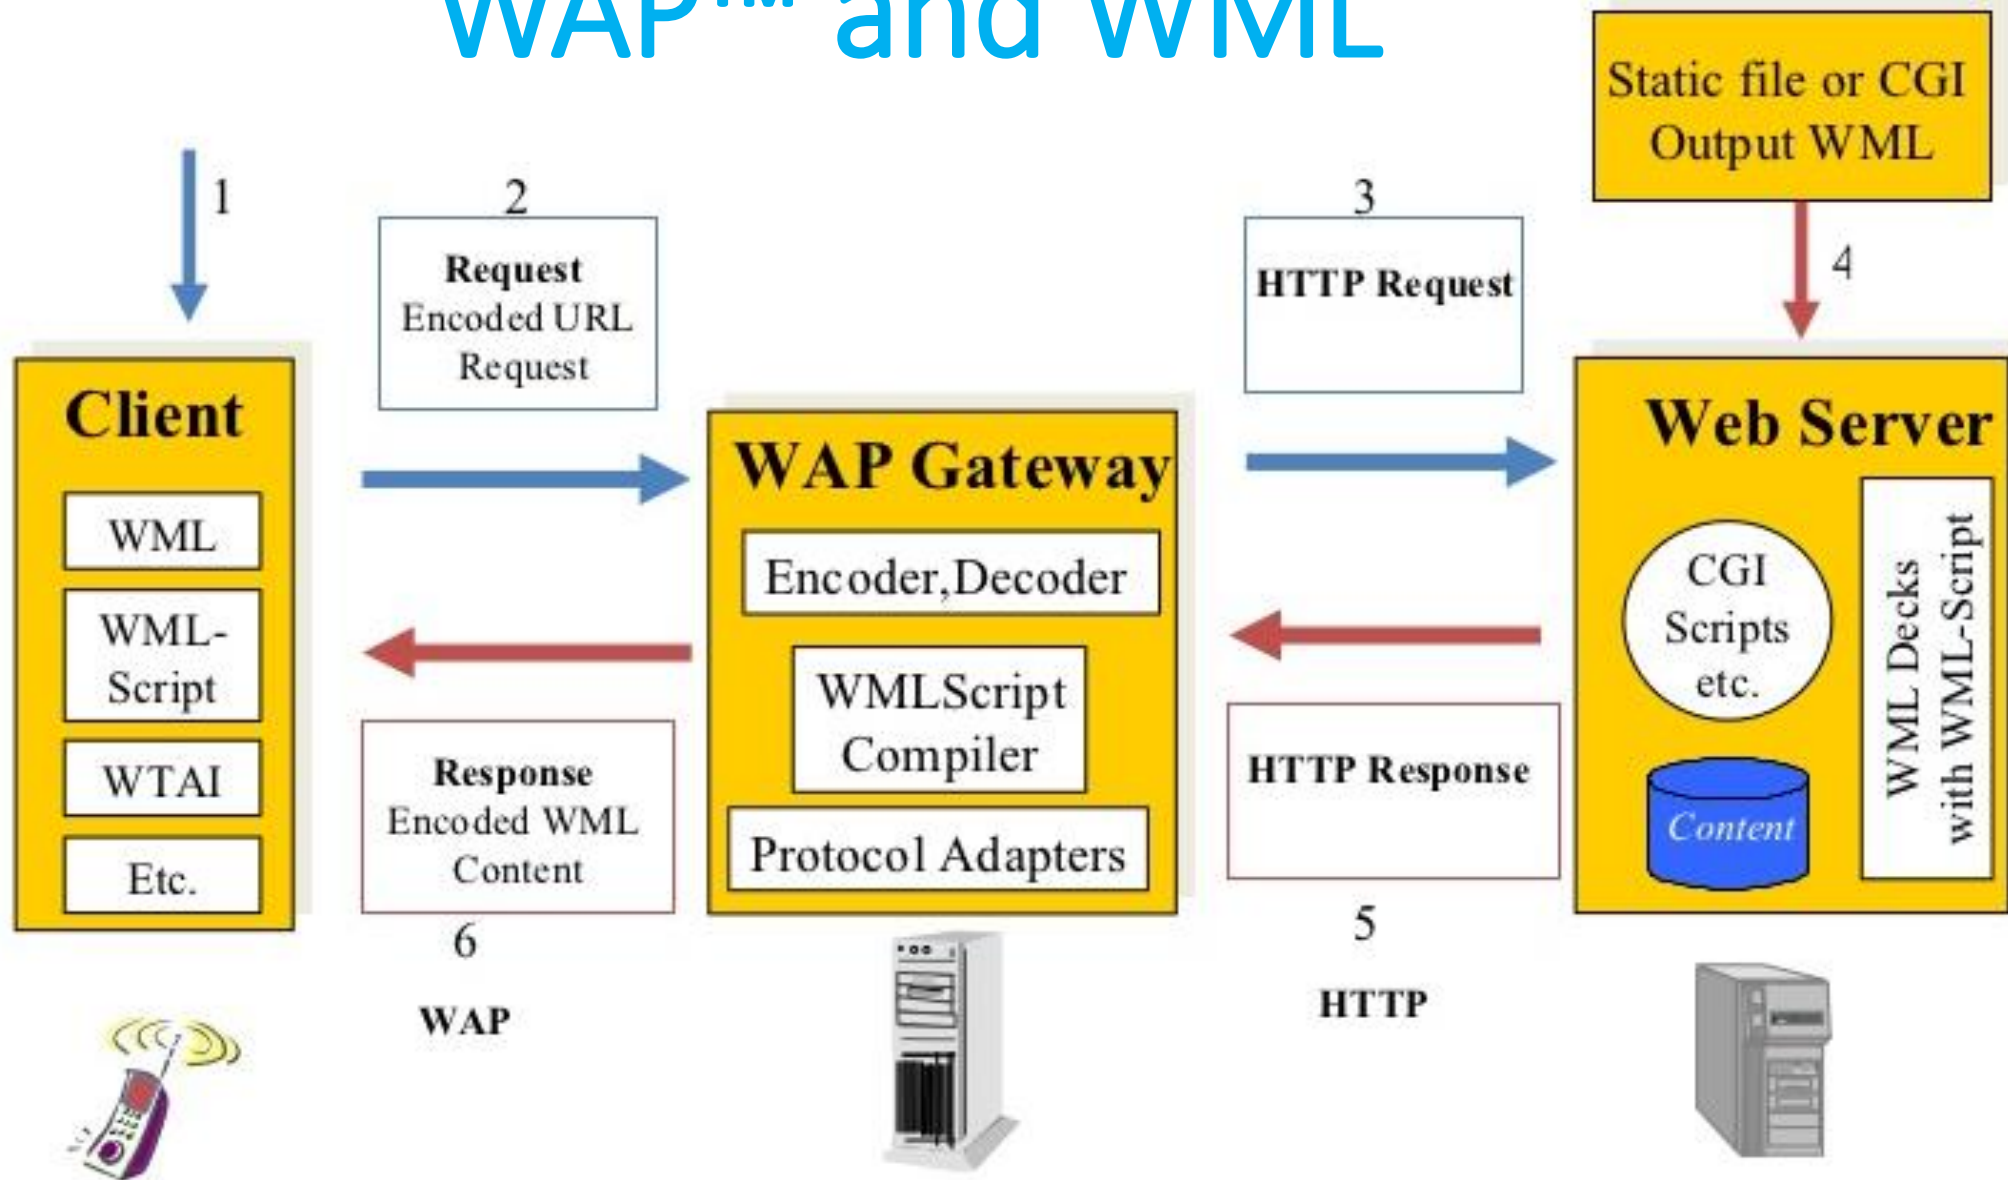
WAP™ and WML

Static file or CGI Output WML

1

2

Request Encoded URL Request

3

HTTP Request

4

Client

WML

WML-Script

WTAI

Etc.

WAP Gateway

Encoder,Decoder

WMLScript Compiler

Protocol Adapters

Web Server

CGI Scripts etc.

Content

WML Decks with WML-Script

Response Encoded WML Content

HTTP Response

6

5

WAP

HTTP